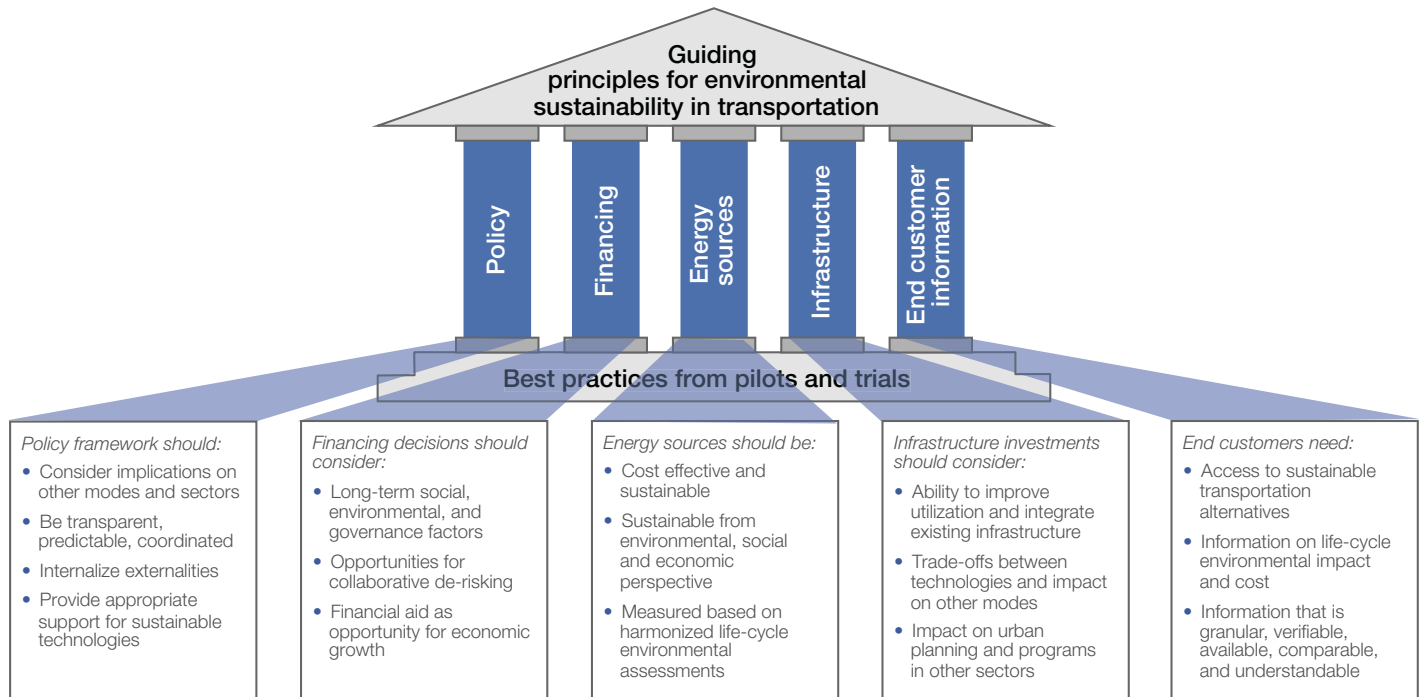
Guiding principles for environmental sustainability in transportation

Policy

Financing

Energy sources

Infrastructure

End customer information

Best practices from pilots and trials

Policy framework should:
• Consider implications on other modes and sectors
• Be transparent, predictable, coordinated
• Internalize externalities
• Provide appropriate support for sustainable technologies

Financing decisions should consider:
• Long-term social, environmental, and governance factors
• Opportunities for collaborative de-risking
• Financial aid as opportunity for economic growth

Energy sources should be:
• Cost effective and sustainable
• Sustainable from environmental, social and economic perspective
• Measured based on harmonized life-cycle environmental assessments

Infrastructure investments should consider:
• Ability to improve utilization and integrate existing infrastructure
• Trade-offs between technologies and impact on other modes
• Impact on urban planning and programs in other sectors

End customers need:
• Access to sustainable transportation alternatives
• Information on life-cycle environmental impact and cost
• Information that is granular, verifiable, available, comparable, and understandable